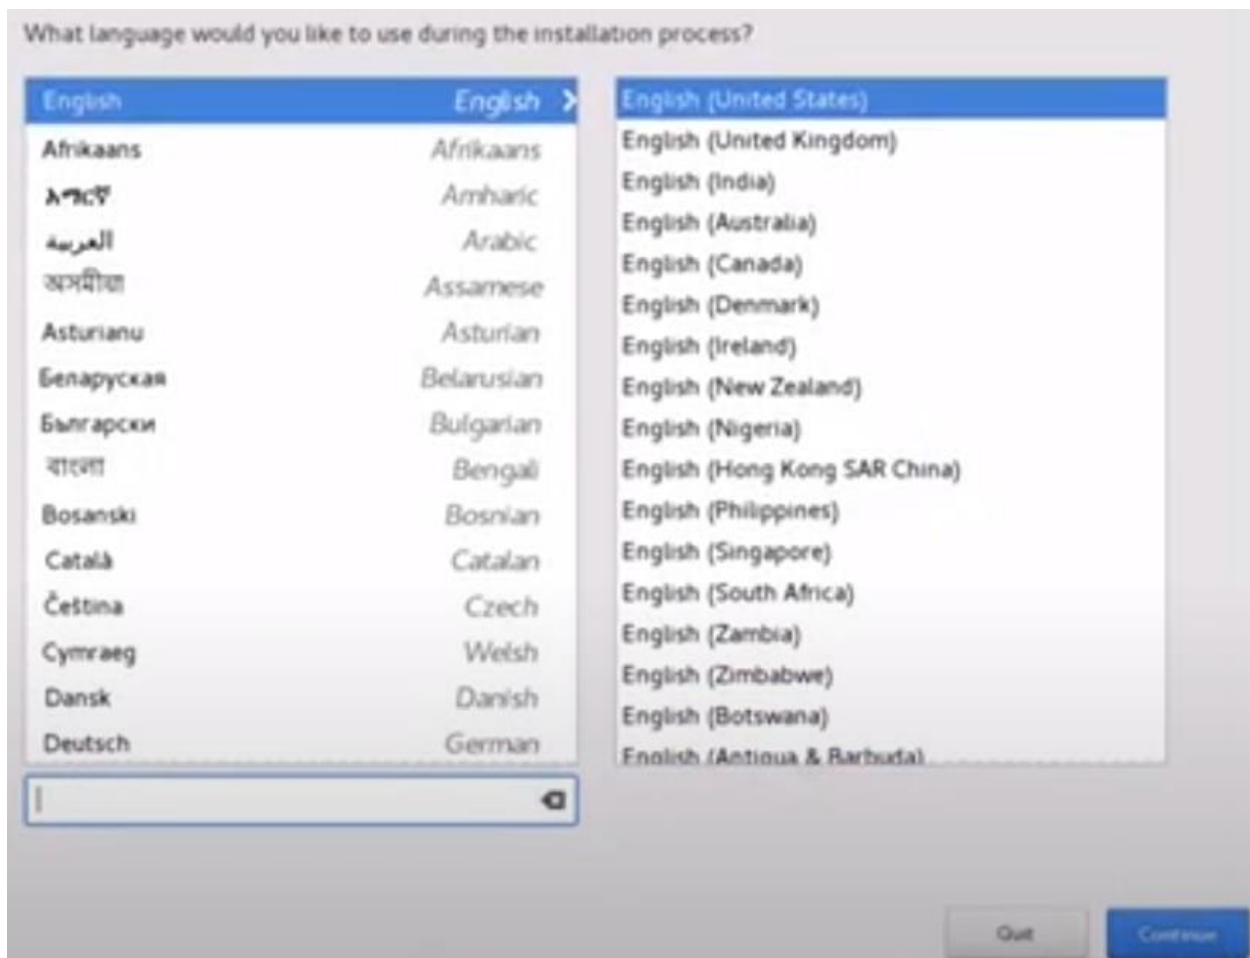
What language would you like to use during the installation process?

| | |
|---|---|
| English | English |
| Afrikaans | Afrikaans |
| አማርኛ | Amharic |
| العربية | Arabic |
| অসমীয়া | Assamese |
| Asturianu | Asturian |
| Беларуская | Belarusian |
| Български | Bulgarian |
| বাংলা | Bengali |
| Bosanski | Bosnian |
| Català | Catalan |
| Čeština | Czech |
| Cymraeg | Welsh |
| Dansk | Danish |
| Deutsch | German |

English (United States)
English (United Kingdom)
English (India)
English (Australia)
English (Canada)
English (Denmark)
English (Ireland)
English (New Zealand)
English (Nigeria)
English (Hong Kong SAR China)
English (Philippines)
English (Singapore)
English (South Africa)
English (Zambia)
English (Zimbabwe)
English (Botswana)
English (Antigua & Barbuda)

Quit
Continue